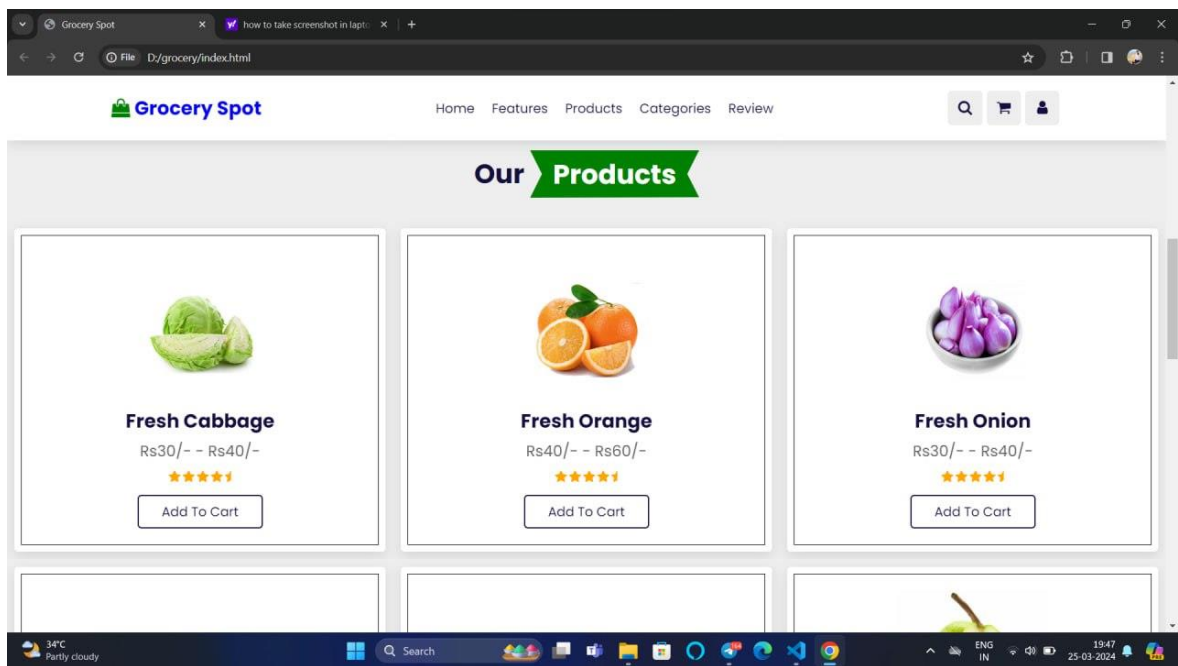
Grocery Spot
how to take screenshot in lapto
File D:/grocery/index.html

Grocery Spot
Home Features Products Categories Review

Our Products

Fresh Cabbage
Rs30/- - Rs40/-
Add To Cart

Fresh Orange
Rs40/- - Rs60/-
Add To Cart

Fresh Onion
Rs30/- - Rs40/-
Add To Cart

34°C
Partly cloudy
Search
ENG
IN
19:47
25-03-2024